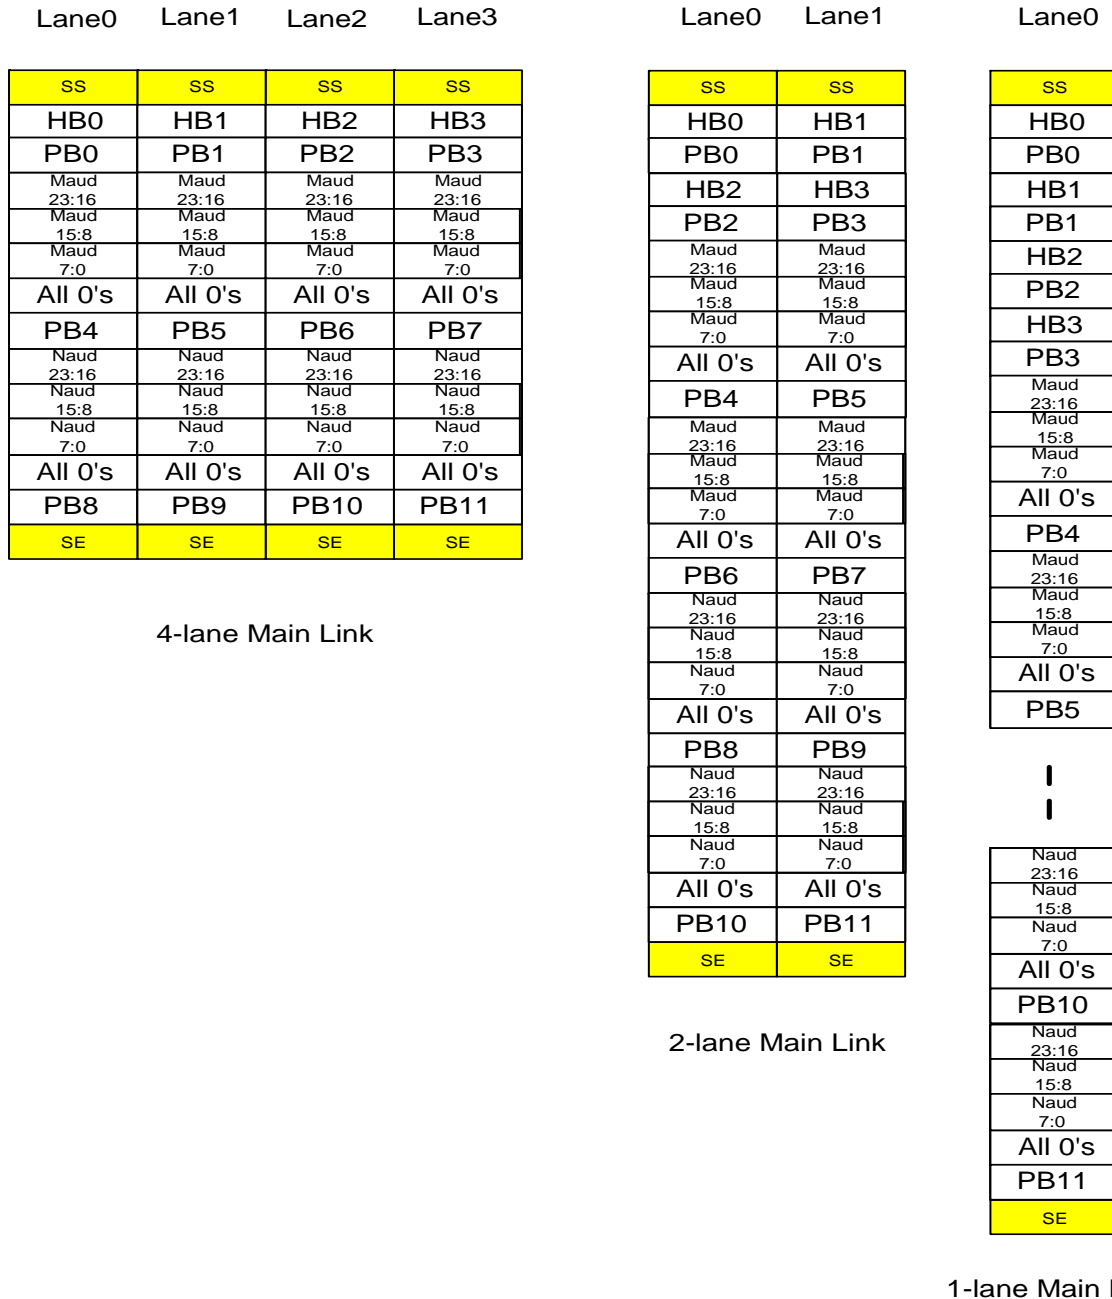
| Lane0 | Lane1 | Lane2 | Lane3 |
|---|---|---|---|
| SS | SS | SS | SS |
| HB0 | HB1 | HB2 | HB3 |
| PB0 | PB1 | PB2 | PB3 |
| Maud 23:16 | Maud 23:16 | Maud 23:16 | Maud 23:16 |
| Maud 15:8 | Maud 15:8 | Maud 15:8 | Maud 15:8 |
| Maud 7:0 | Maud 7:0 | Maud 7:0 | Maud 7:0 |
| All 0's | All 0's | All 0's | All 0's |
| PB4 | PB5 | PB6 | PB7 |
| Naud 23:16 | Naud 23:16 | Naud 23:16 | Naud 23:16 |
| Naud 15:8 | Naud 15:8 | Naud 15:8 | Naud 15:8 |
| Naud 7:0 | Naud 7:0 | Naud 7:0 | Naud 7:0 |
| All 0's | All 0's | All 0's | All 0's |
| PB8 | PB9 | PB10 | PB11 |
| SE | SE | SE | SE |

4-lane Main Link

| Lane0 | Lane1 |
|---|---|
| SS | SS |
| HB0 | HB1 |
| PB0 | PB1 |
| HB2 | HB3 |
| PB2 | PB3 |
| Maud 23:16 | Maud 23:16 |
| Maud 15:8 | Maud 15:8 |
| Maud 7:0 | Maud 7:0 |
| All 0's | All 0's |
| PB4 | PB5 |
| Maud 23:16 | Maud 23:16 |
| Maud 15:8 | Maud 15:8 |
| Maud 7:0 | Maud 7:0 |
| All 0's | All 0's |
| PB6 | PB7 |
| Naud 23:16 | Naud 23:16 |
| Naud 15:8 | Naud 15:8 |
| Naud 7:0 | Naud 7:0 |
| All 0's | All 0's |
| PB8 | PB9 |
| Naud 23:16 | Naud 23:16 |
| Naud 15:8 | Naud 15:8 |
| Naud 7:0 | Naud 7:0 |
| All 0's | All 0's |
| PB10 | PB11 |
| SE | SE |

2-lane Main Link

| Lane0 |
|---|
| SS |
| HB0 |
| PB0 |
| HB1 |
| PB1 |
| HB2 |
| PB2 |
| HB3 |
| PB3 |
| Maud 23:16 |
| Maud 15:8 |
| Maud 7:0 |
| All 0's |
| PB4 |
| Maud 23:16 |
| Maud 15:8 |
| Maud 7:0 |
| All 0's |
| PB5 |

| Lane0 |
|---|
| Naud 23:16 |
| Naud 15:8 |
| Naud 7:0 |
| All 0's |
| PB10 |
| Naud 23:16 |
| Naud 15:8 |
| Naud 7:0 |
| All 0's |
| PB11 |
| SE |

1-lane Main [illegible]